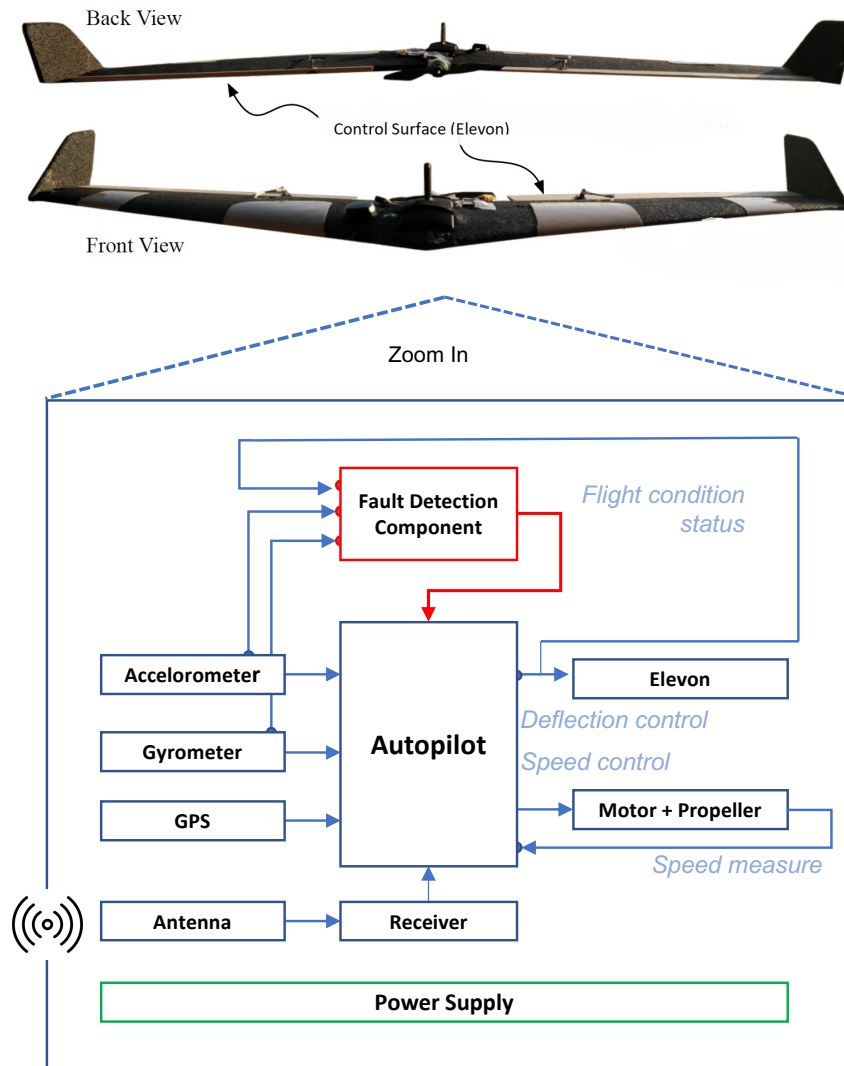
Back View

Control Surface (Elevon)

Front View

Zoom In

Fault Detection Component

Flight condition status

Accelorometer

Elevon

Deflection control

Gyrometer

Autopilot

Speed control

GPS

Motor + Propeller

Speed measure

Antenna

Receiver

Power Supply